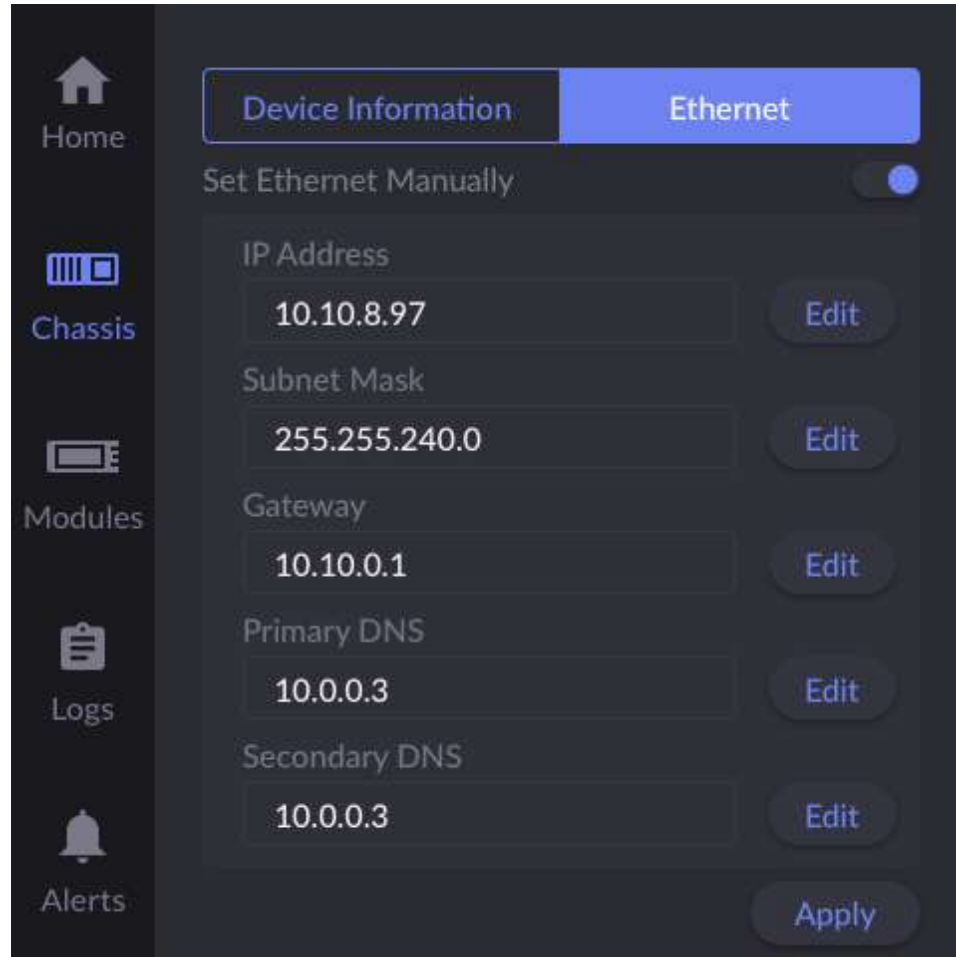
Home

Chassis

Modules

Logs

Alerts

Device Information

Ethernet

Set Ethernet Manually

IP Address

10.10.8.97

Edit

Subnet Mask

255.255.240.0

Edit

Gateway

10.10.0.1

Edit

Primary DNS

10.0.0.3

Edit

Secondary DNS

10.0.0.3

Edit

Apply